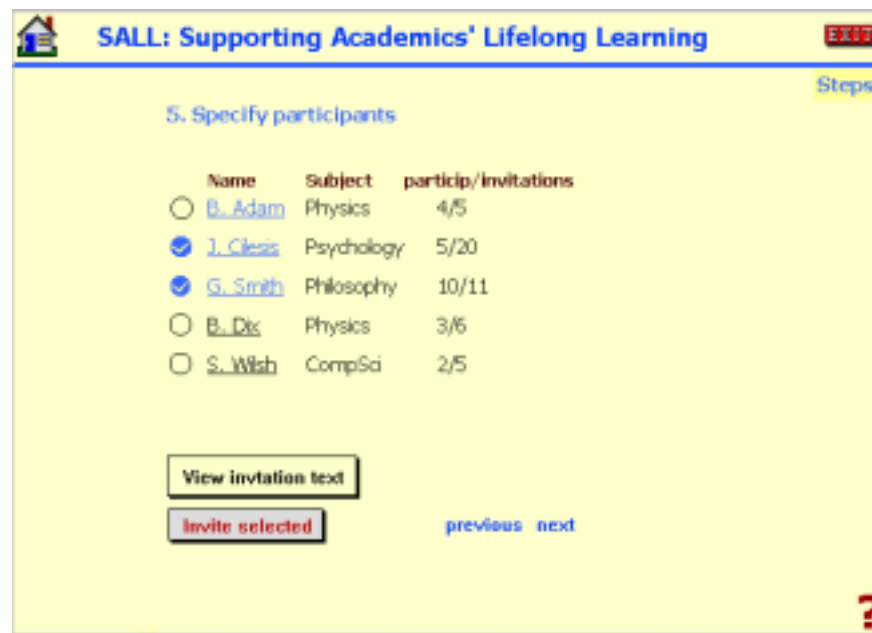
SALL: Supporting Academics' Lifelong Learning

EXIT

Steps

5. Specify participants

| Name | Subject | particip/invitations |
|---|---|---|
| B. Adam | Physics | 4/5 |
| J. Cilesis | Psychology | 5/20 |
| G. Smith | Philosophy | 10/11 |
| B. Dix | Physics | 3/6 |
| S. Wilsh | CompSci | 2/5 |

View invtation text

Invite selected

previous next

?